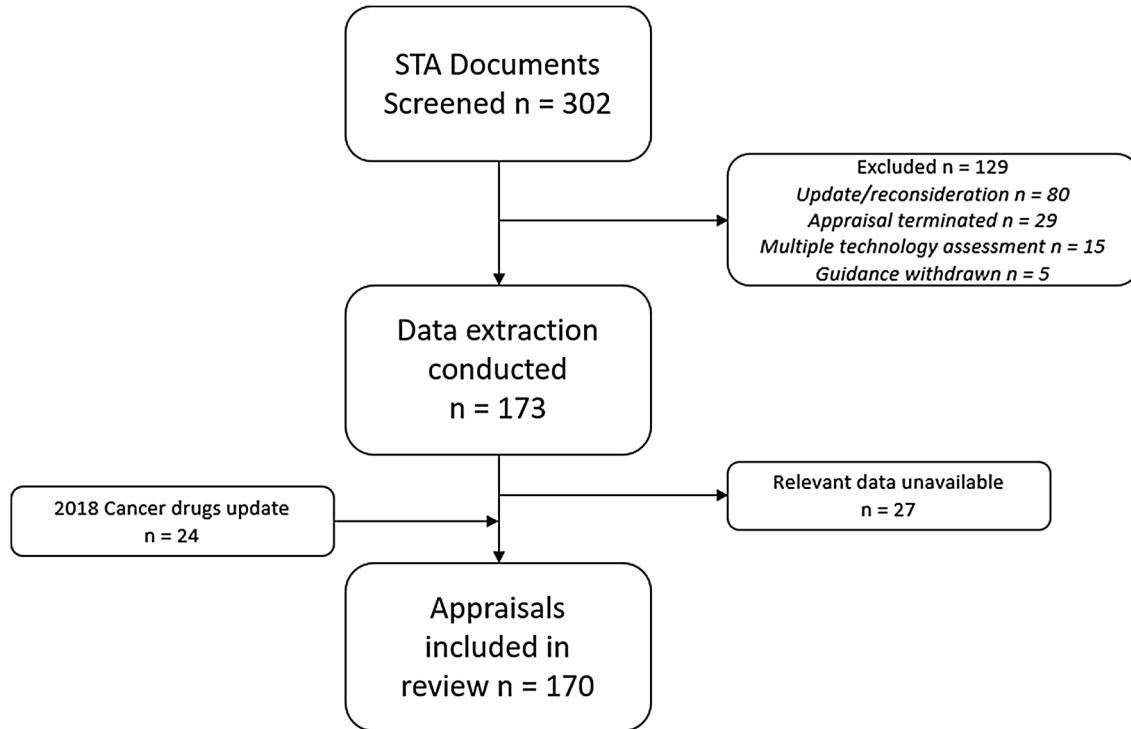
STA Documents Screened n = 302

Excluded n = 129
*Update/reconsideration n = 80*
*Appraisal terminated n = 29*
*Multiple technology assessment n = 15*
*Guidance withdrawn n = 5*

Data extraction conducted n = 173

2018 Cancer drugs update n = 24

Relevant data unavailable n = 27

Appraisals included in review n = 170